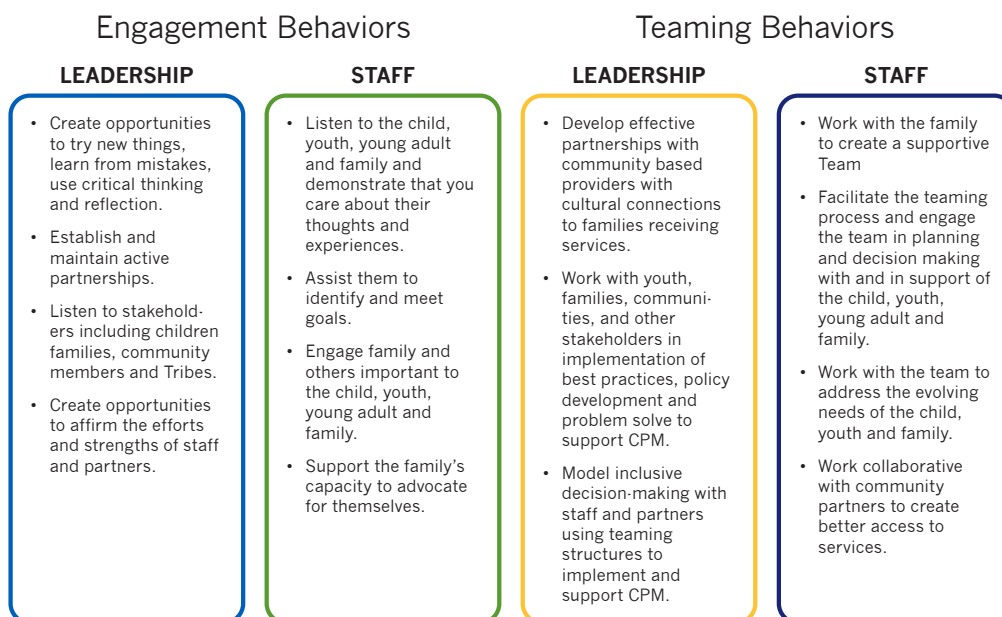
Engagement Behaviors

LEADERSHIP

- Create opportunities to try new things, learn from mistakes, use critical thinking and reflection.
- Establish and maintain active partnerships.
- Listen to stakeholders including children families, community members and Tribes.
- Create opportunities to affirm the efforts and strengths of staff and partners.

STAFF

- Listen to the child, youth, young adult and family and demonstrate that you care about their thoughts and experiences.
- Assist them to identify and meet goals.
- Engage family and others important to the child, youth, young adult and family.
- Support the family's capacity to advocate for themselves.

Teaming Behaviors

LEADERSHIP

- Develop effective partnerships with community based providers with cultural connections to families receiving services.
- Work with youth, families, communities, and other stakeholders in implementation of best practices, policy development and problem solve to support CPM.
- Model inclusive decision-making with staff and partners using teaming structures to implement and support CPM.

STAFF

- Work with the family to create a supportive Team
- Facilitate the teaming process and engage the team in planning and decision making with and in support of the child, youth, young adult and family.
- Work with the team to address the evolving needs of the child, youth and family.
- Work collaborative with community partners to create better access to services.